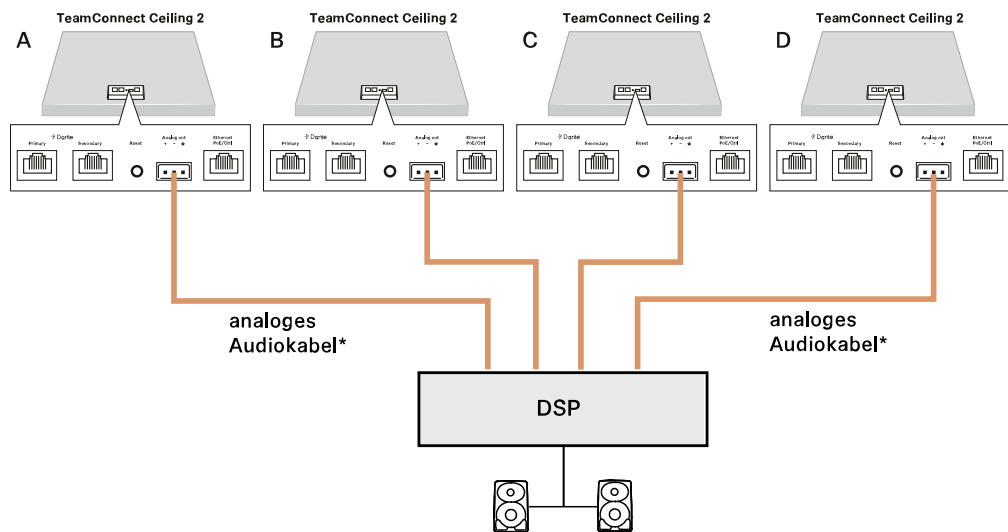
TeamConnect Ceiling 2
A
Dante
Primary
Secondary
Reset
Analog out
+ - ⏚
Ethernet
PoE/Ctrl

TeamConnect Ceiling 2
B
Dante
Primary
Secondary
Reset
Analog out
+ - ⏚
Ethernet
PoE/Ctrl

TeamConnect Ceiling 2
C
Dante
Primary
Secondary
Reset
Analog out
+ - ⏚
Ethernet
PoE/Ctrl

TeamConnect Ceiling 2
D
Dante
Primary
Secondary
Reset
Analog out
+ - ⏚
Ethernet
PoE/Ctrl

analoges Audiokabel*

analoges Audiokabel*

DSP